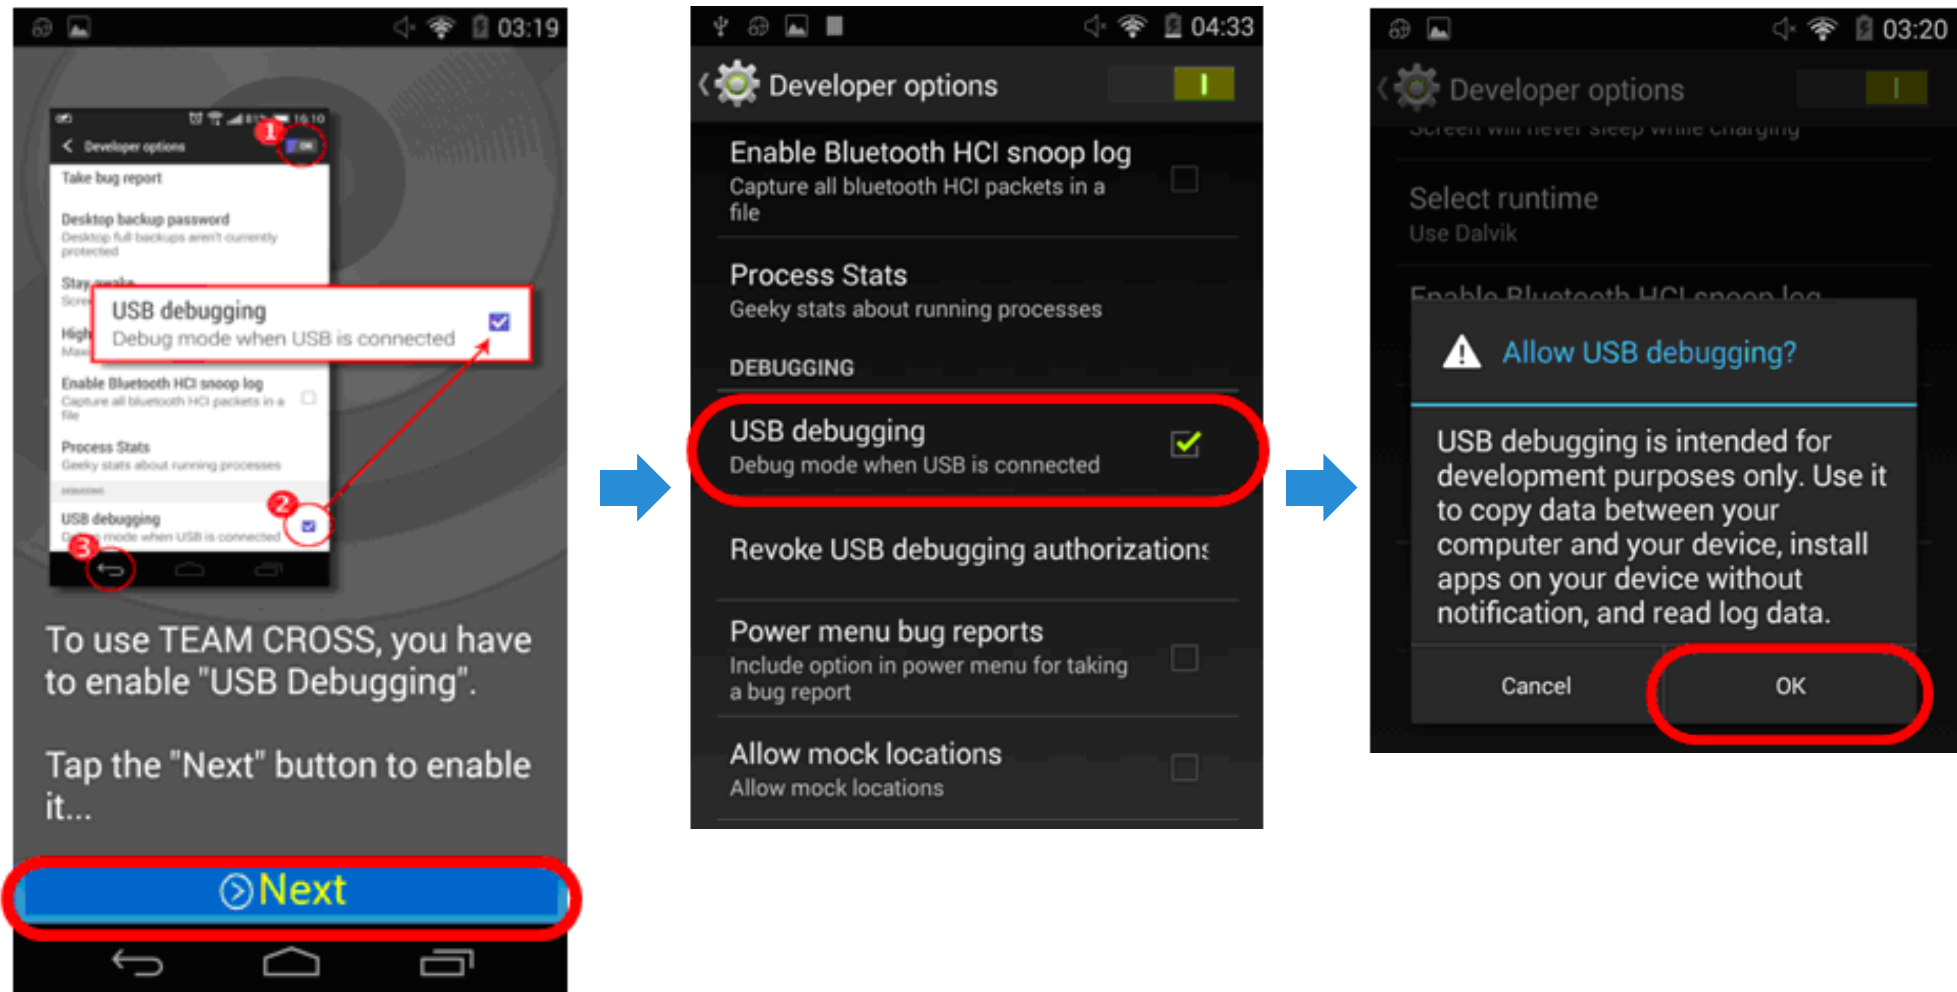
03:19

16:10

1

Developer options

Take bug report

Desktop backup password
Desktop full backups aren't currently protected

Stay awake
Scre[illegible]

High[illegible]
Max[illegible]

USB debugging
Debug mode when USB is connected

Enable Bluetooth HCI snoop log
Capture all bluetooth HCI packets in a file

Process Stats
Geeky stats about running processes

2

USB debugging
Debug mode when USB is connected

3

To use TEAM CROSS, you have to enable "USB Debugging".

Tap the "Next" button to enable it...

Next

04:33

Developer options

Enable Bluetooth HCI snoop log
Capture all bluetooth HCI packets in a file

Process Stats
Geeky stats about running processes

DEBUGGING

USB debugging
Debug mode when USB is connected

Revoke USB debugging authorizations

Power menu bug reports
Include option in power menu for taking a bug report

Allow mock locations
Allow mock locations

03:20

Developer options

Screen will never sleep while charging

Select runtime
Use Dalvik

Enable Bluetooth HCI snoop log

Allow USB debugging?

USB debugging is intended for development purposes only. Use it to copy data between your computer and your device, install apps on your device without notification, and read log data.

Cancel

OK